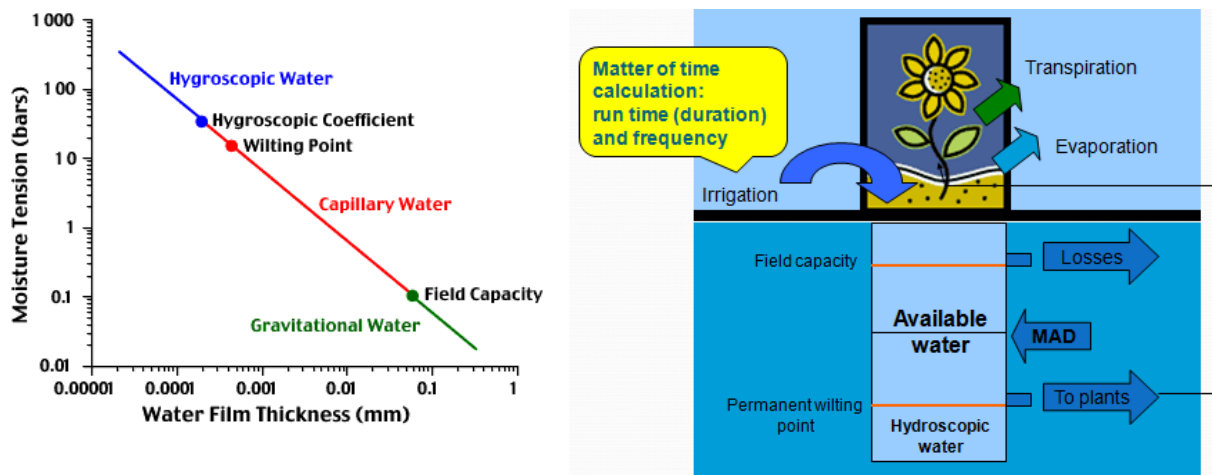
1 000

100

10

1

0.1

0.01

Moisture Tension (bars)

Hygroscopic Water

Hygroscopic Coefficient

Wilting Point

Capillary Water

Field Capacity

Gravitational Water

0.00001 0.0001 0.001 0.01 0.1 1

Water Film Thickness (mm)

Matter of time calculation: run time (duration) and frequency

Transpiration

Evaporation

Irrigation

Field capacity

Losses

Available water

MAD

Permanent wilting point

To plants

Hydroscopic water